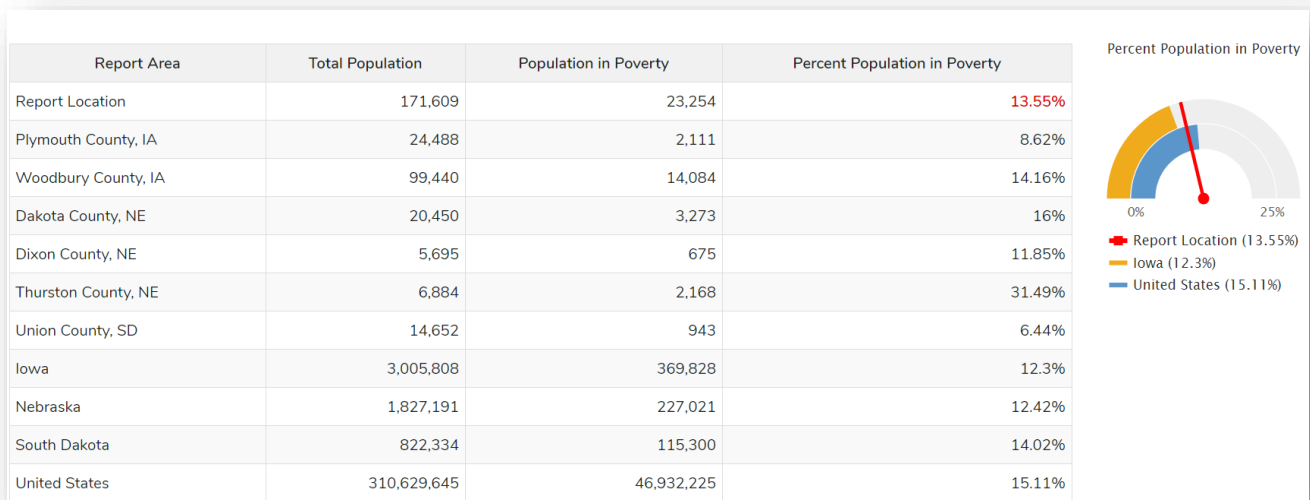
| Report Area | Total Population | Population in Poverty | Percent Population in Poverty |
|---|---|---|---|
| Report Location | 171,609 | 23,254 | 13.55% |
| Plymouth County, IA | 24,488 | 2,111 | 8.62% |
| Woodbury County, IA | 99,440 | 14,084 | 14.16% |
| Dakota County, NE | 20,450 | 3,273 | 16% |
| Dixon County, NE | 5,695 | 675 | 11.85% |
| Thurston County, NE | 6,884 | 2,168 | 31.49% |
| Union County, SD | 14,652 | 943 | 6.44% |
| Iowa | 3,005,808 | 369,828 | 12.3% |
| Nebraska | 1,827,191 | 227,021 | 12.42% |
| South Dakota | 822,334 | 115,300 | 14.02% |
| United States | 310,629,645 | 46,932,225 | 15.11% |

Percent Population in Poverty

0%
25%

Report Location (13.55%)
Iowa (12.3%)
United States (15.11%)